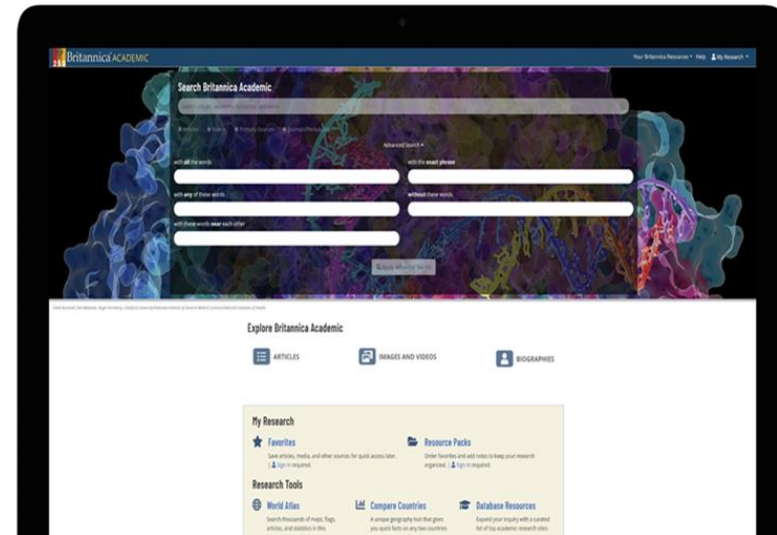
Britannica ACADEMIC

Your Britannica Resources ▾ Help My Research ▾

Search Britannica Academic

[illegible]

Articles Videos Primary Sources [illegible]

Advanced Search ▴

with all the words

with the exact phrase

with any of these words

without these words

with these words near each other

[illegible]

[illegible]

Explore Britannica Academic

ARTICLES

IMAGES AND VIDEOS

BIOGRAPHIES

My Research

Favorites

Save articles, media, and other sources for quick access later. | Sign in required.

Resource Packs

Order favorites and add notes to keep your research organized. | Sign in required.

Research Tools

World Atlas

Search thousands of maps, flags, articles, and statistics in this

Compare Countries

A unique geography tool that gives you quick facts on any two countries.

Database Resources

Expand your inquiry with a curated list of top academic research sites.